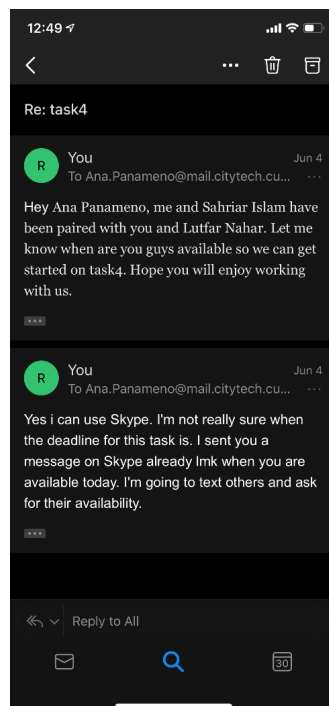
12:49

Re: task4

R
You
Jun 4
To Ana.Panameno@mail.citytech.cu...

Hey Ana Panameno, me and Sahriar Islam have been paired with you and Lutfar Nahar. Let me know when are you guys available so we can get started on task4. Hope you will enjoy working with us.

R
You
Jun 4
To Ana.Panameno@mail.citytech.cu...

Yes i can use Skype. I'm not really sure when the deadline for this task is. I sent you a message on Skype already lmk when you are available today. I'm going to text others and ask for their availability.

Reply to All

30